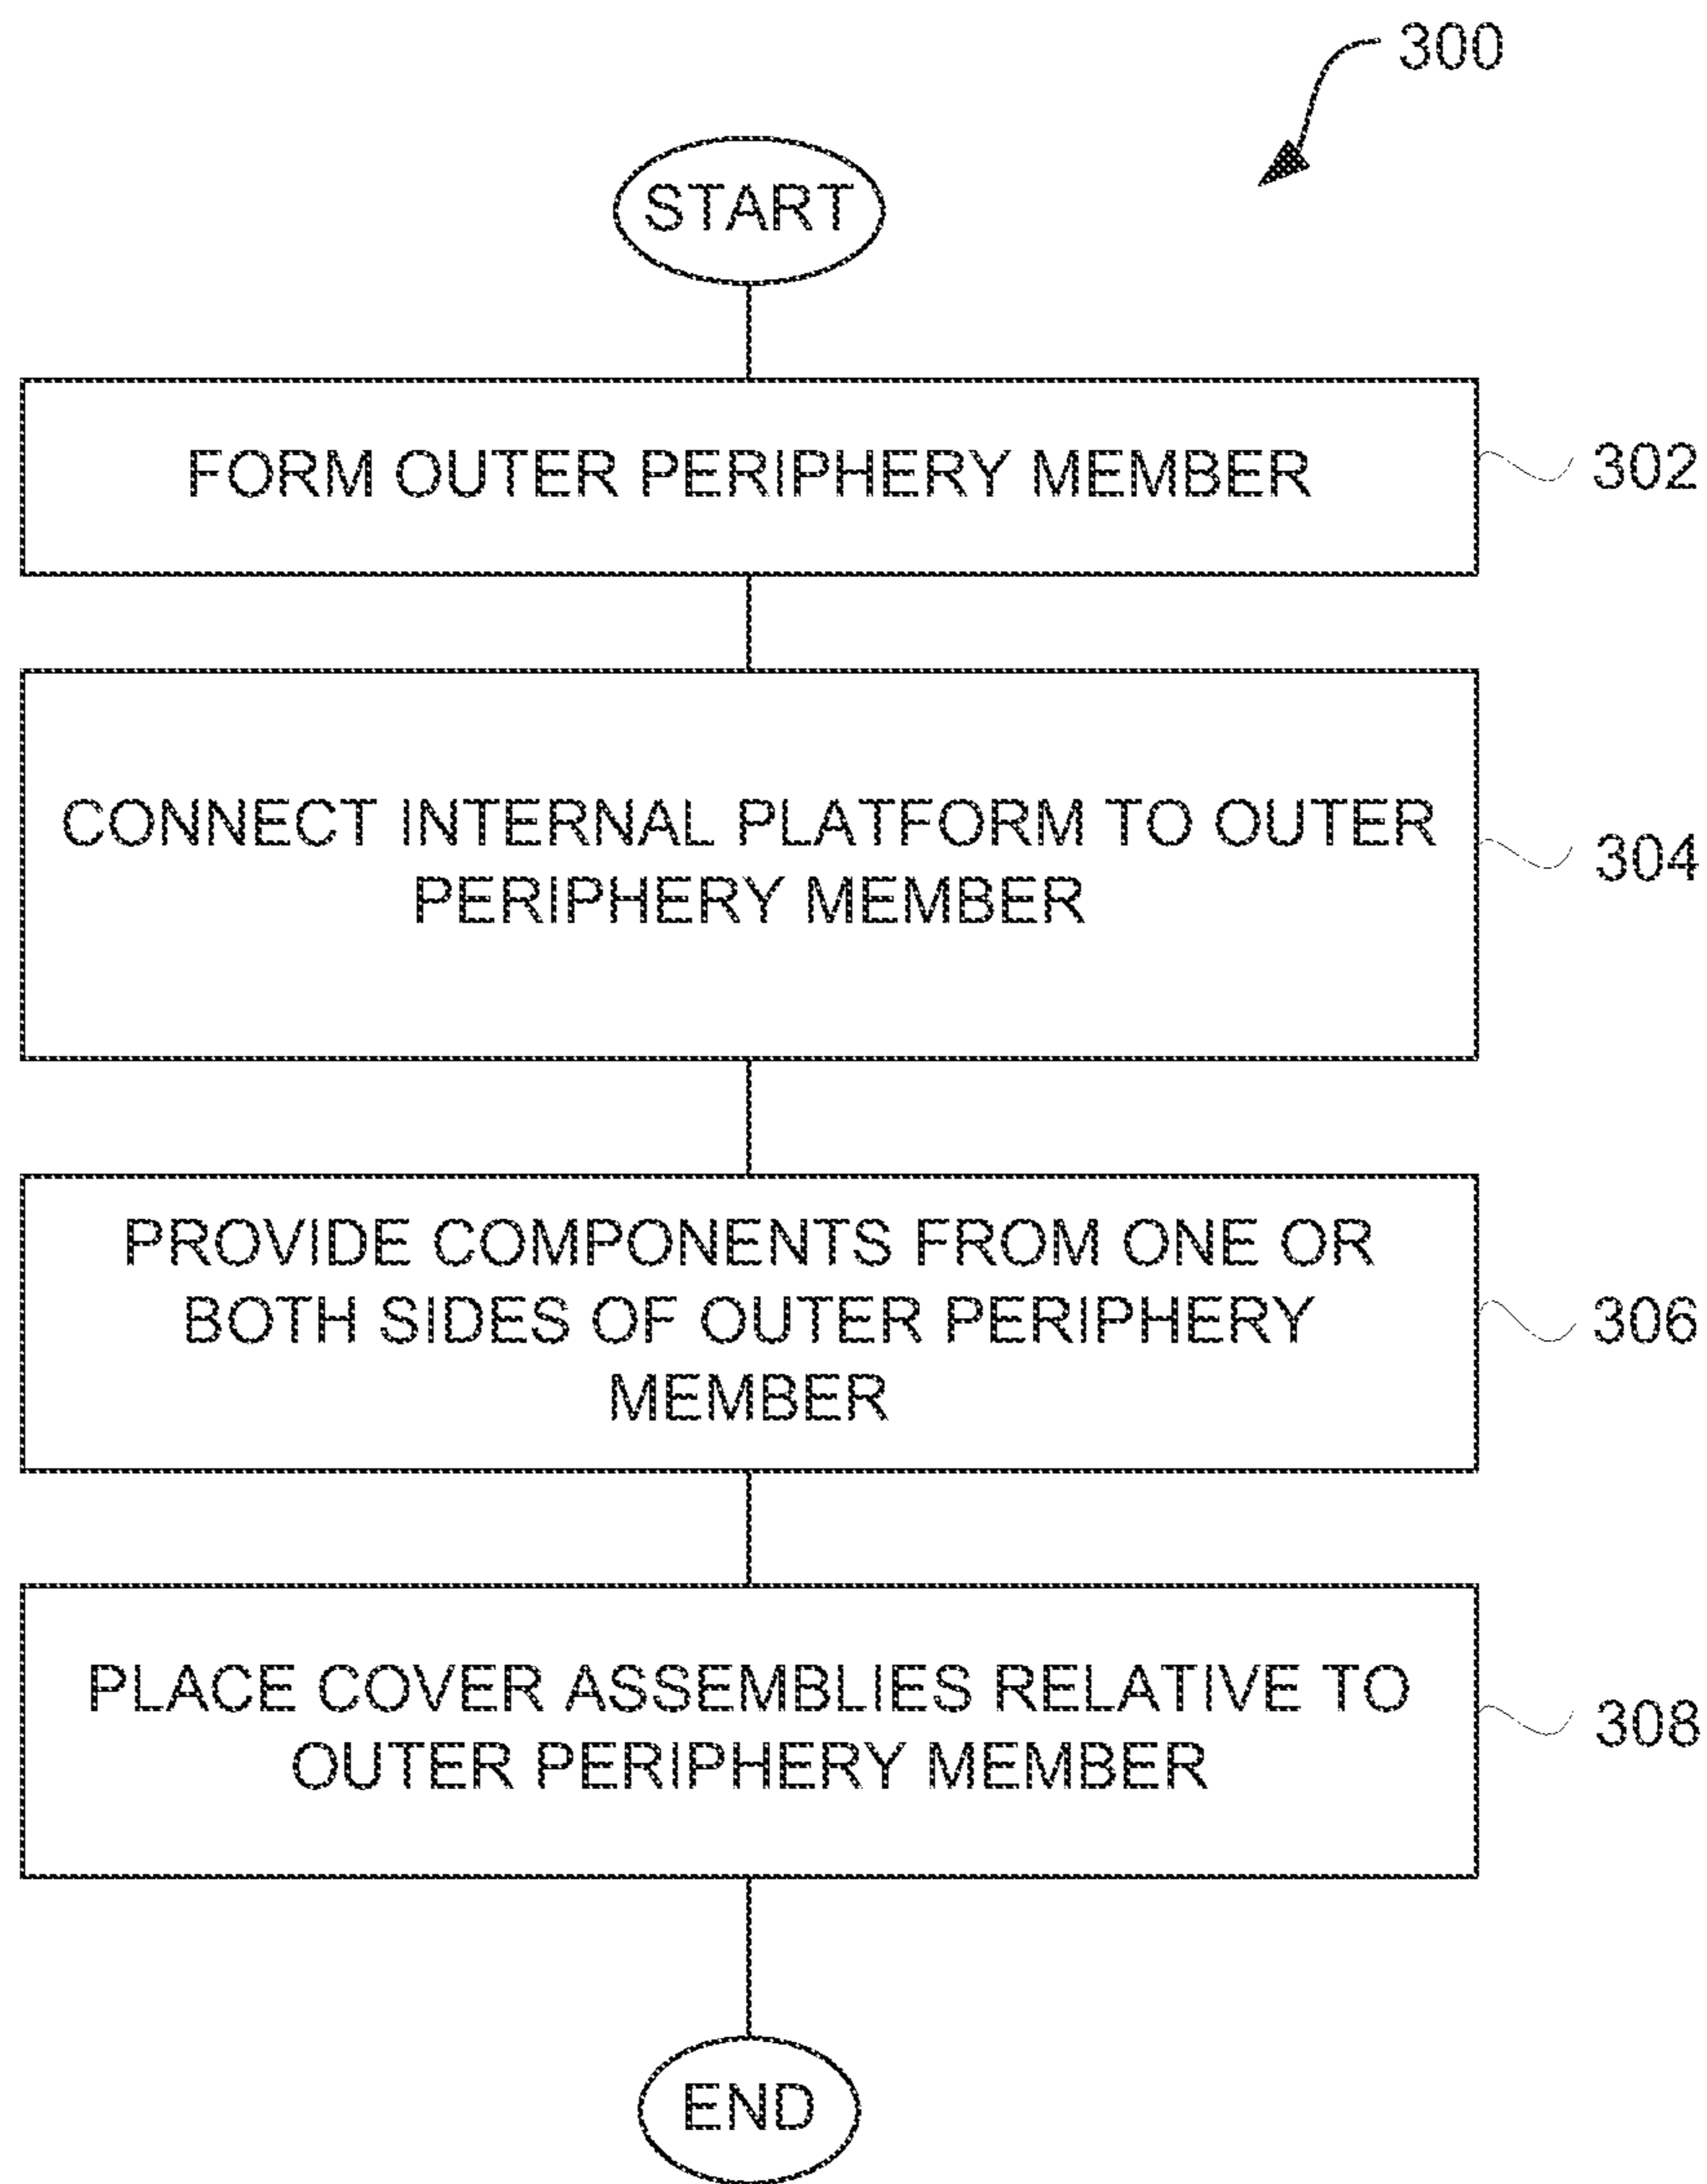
300

START

FORM OUTER PERIPHERY MEMBER

302

CONNECT INTERNAL PLATFORM TO OUTER PERIPHERY MEMBER

304

PROVIDE COMPONENTS FROM ONE OR BOTH SIDES OF OUTER PERIPHERY MEMBER

306

PLACE COVER ASSEMBLIES RELATIVE TO OUTER PERIPHERY MEMBER

308

END